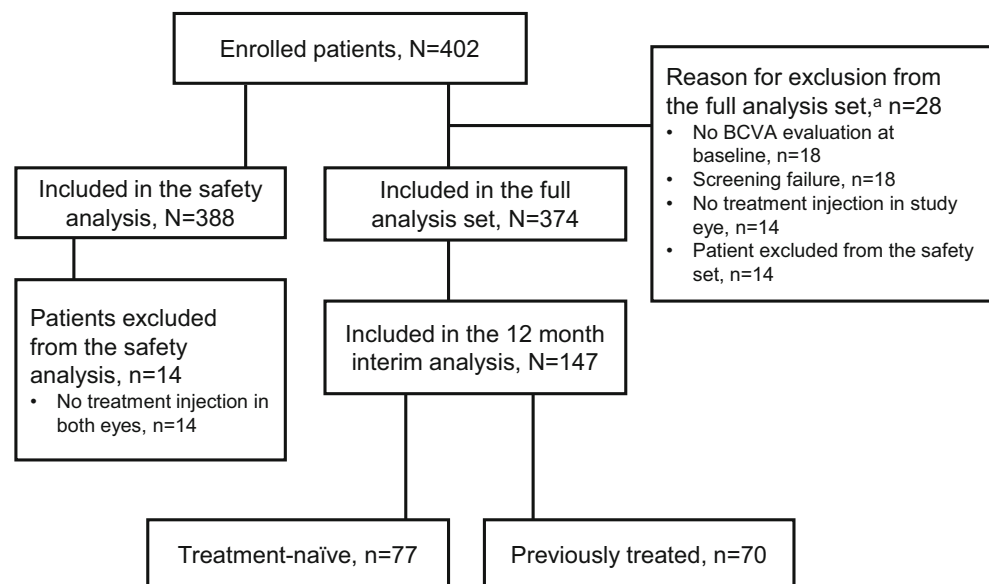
Enrolled patients, N=402

Reason for exclusion from the full analysis set,$^a$ n=28
• No BCVA evaluation at baseline, n=18
• Screening failure, n=18
• No treatment injection in study eye, n=14
• Patient excluded from the safety set, n=14

Included in the safety analysis, N=388

Included in the full analysis set, N=374

Patients excluded from the safety analysis, n=14
• No treatment injection in both eyes, n=14

Included in the 12 month interim analysis, N=147

Treatment-naïve, n=77

Previously treated, n=70